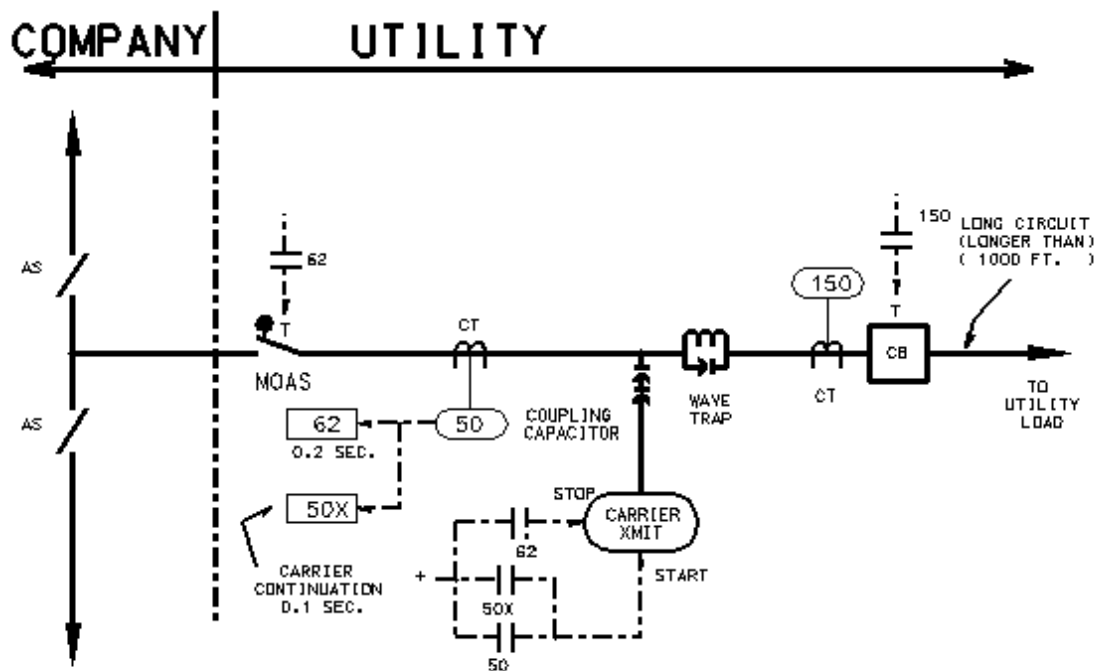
COMPANY

UTILITY

AS

AS

62

T

MOAS

CT

150

150

T

LONG CIRCUIT (LONGER THAN) ( 1000 FT. )

CB

TO UTILITY LOAD

WAVE TRAP

CT

62

0.2 SEC.

50

COUPLING CAPACITOR

50X

STOP

CARRIER XMIT

62

+

50X

START

50

CARRIER CONTINUATION 0.1 SEC.